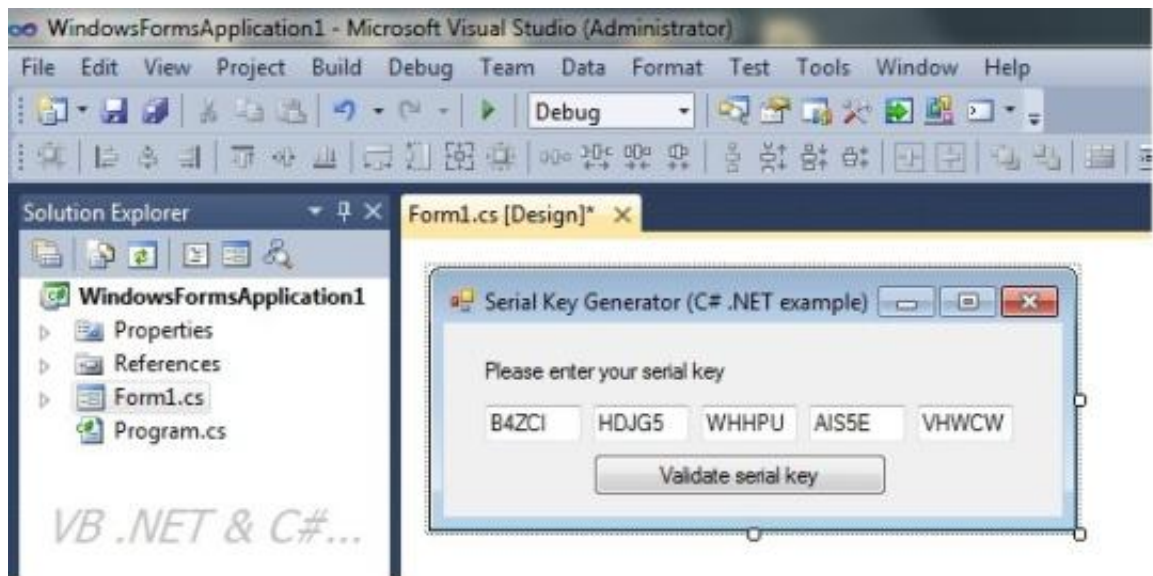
WindowsFormsApplication1 - Microsoft Visual Studio (Administrator)
File Edit View Project Build Debug Team Data Format Test Tools Window Help
Debug
Solution Explorer
Form1.cs [Design]*
WindowsFormsApplication1
Properties
References
Form1.cs
Program.cs
VB .NET & C#...
Serial Key Generator (C# .NET example)
Please enter your serial key
B4ZCI HDJG5 WHHPU AIS5E VHWCW
Validate serial key